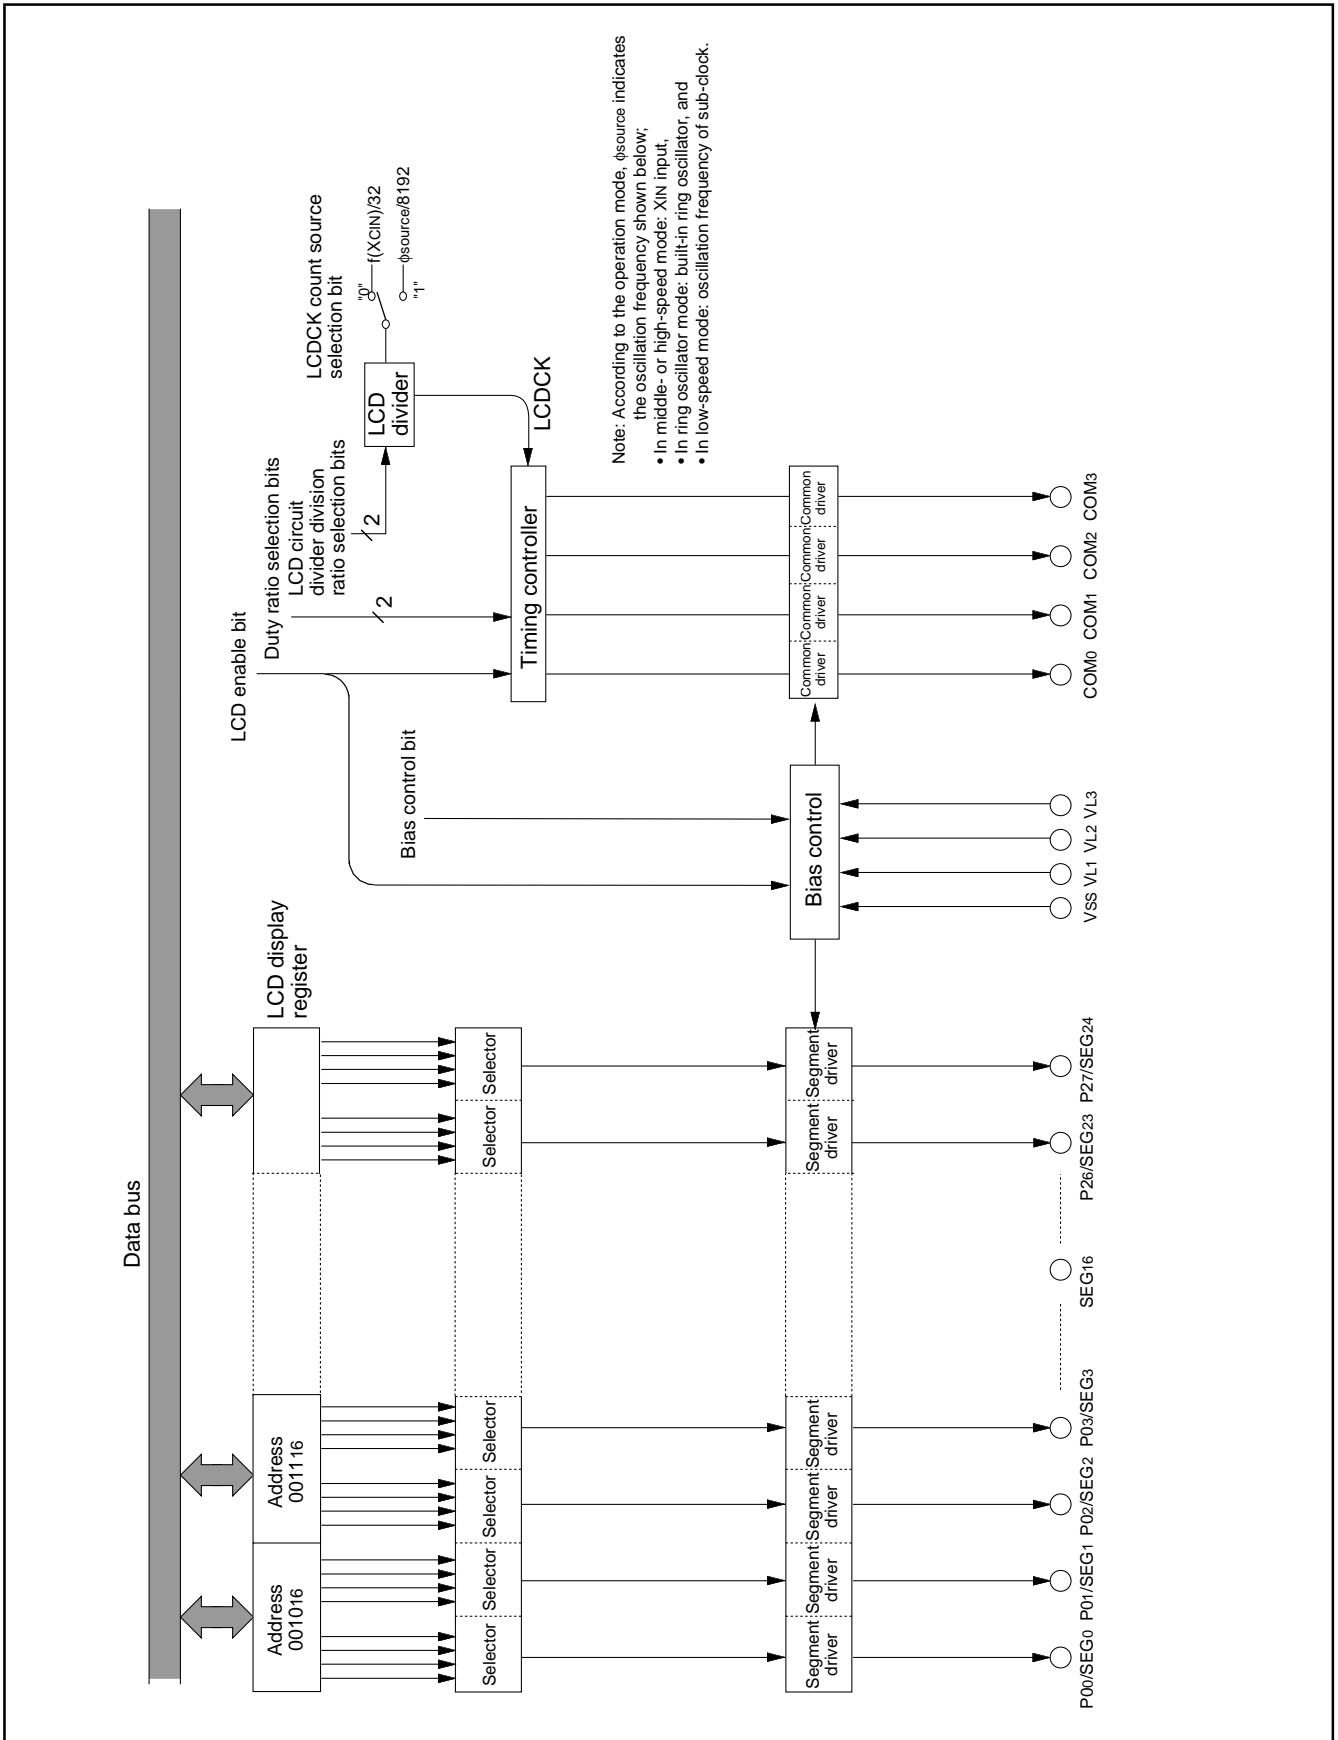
Data bus

LCD display register

Address 001016

Address 001116

Selector
Selector
Selector
Selector
Selector
Selector

Segment driver
Segment driver
Segment driver
Segment driver
Segment driver
Segment driver

P00/SEG0 P01/SEG1 P02/SEG2 P03/SEG3 SEG16 P26/SEG23 P27/SEG24

Bias control bit

LCD enable bit

Bias control

VSS VL1 VL2 VL3

Duty ratio selection bits
LCD circuit divider division ratio selection bits

2

2

Timing controller

Common driver
Common driver
Common driver
Common driver

COM0 COM1 COM2 COM3

LCD divider

LCDCK

LCDCK count source selection bit

"0" f(XCIN)/32
"1" φsource/8192

Note: According to the operation mode, φsource indicates the oscillation frequency shown below;
• In middle- or high-speed mode: XIN input,
• In ring oscillator mode: built-in ring oscillator, and
• In low-speed mode: oscillation frequency of sub-clock.